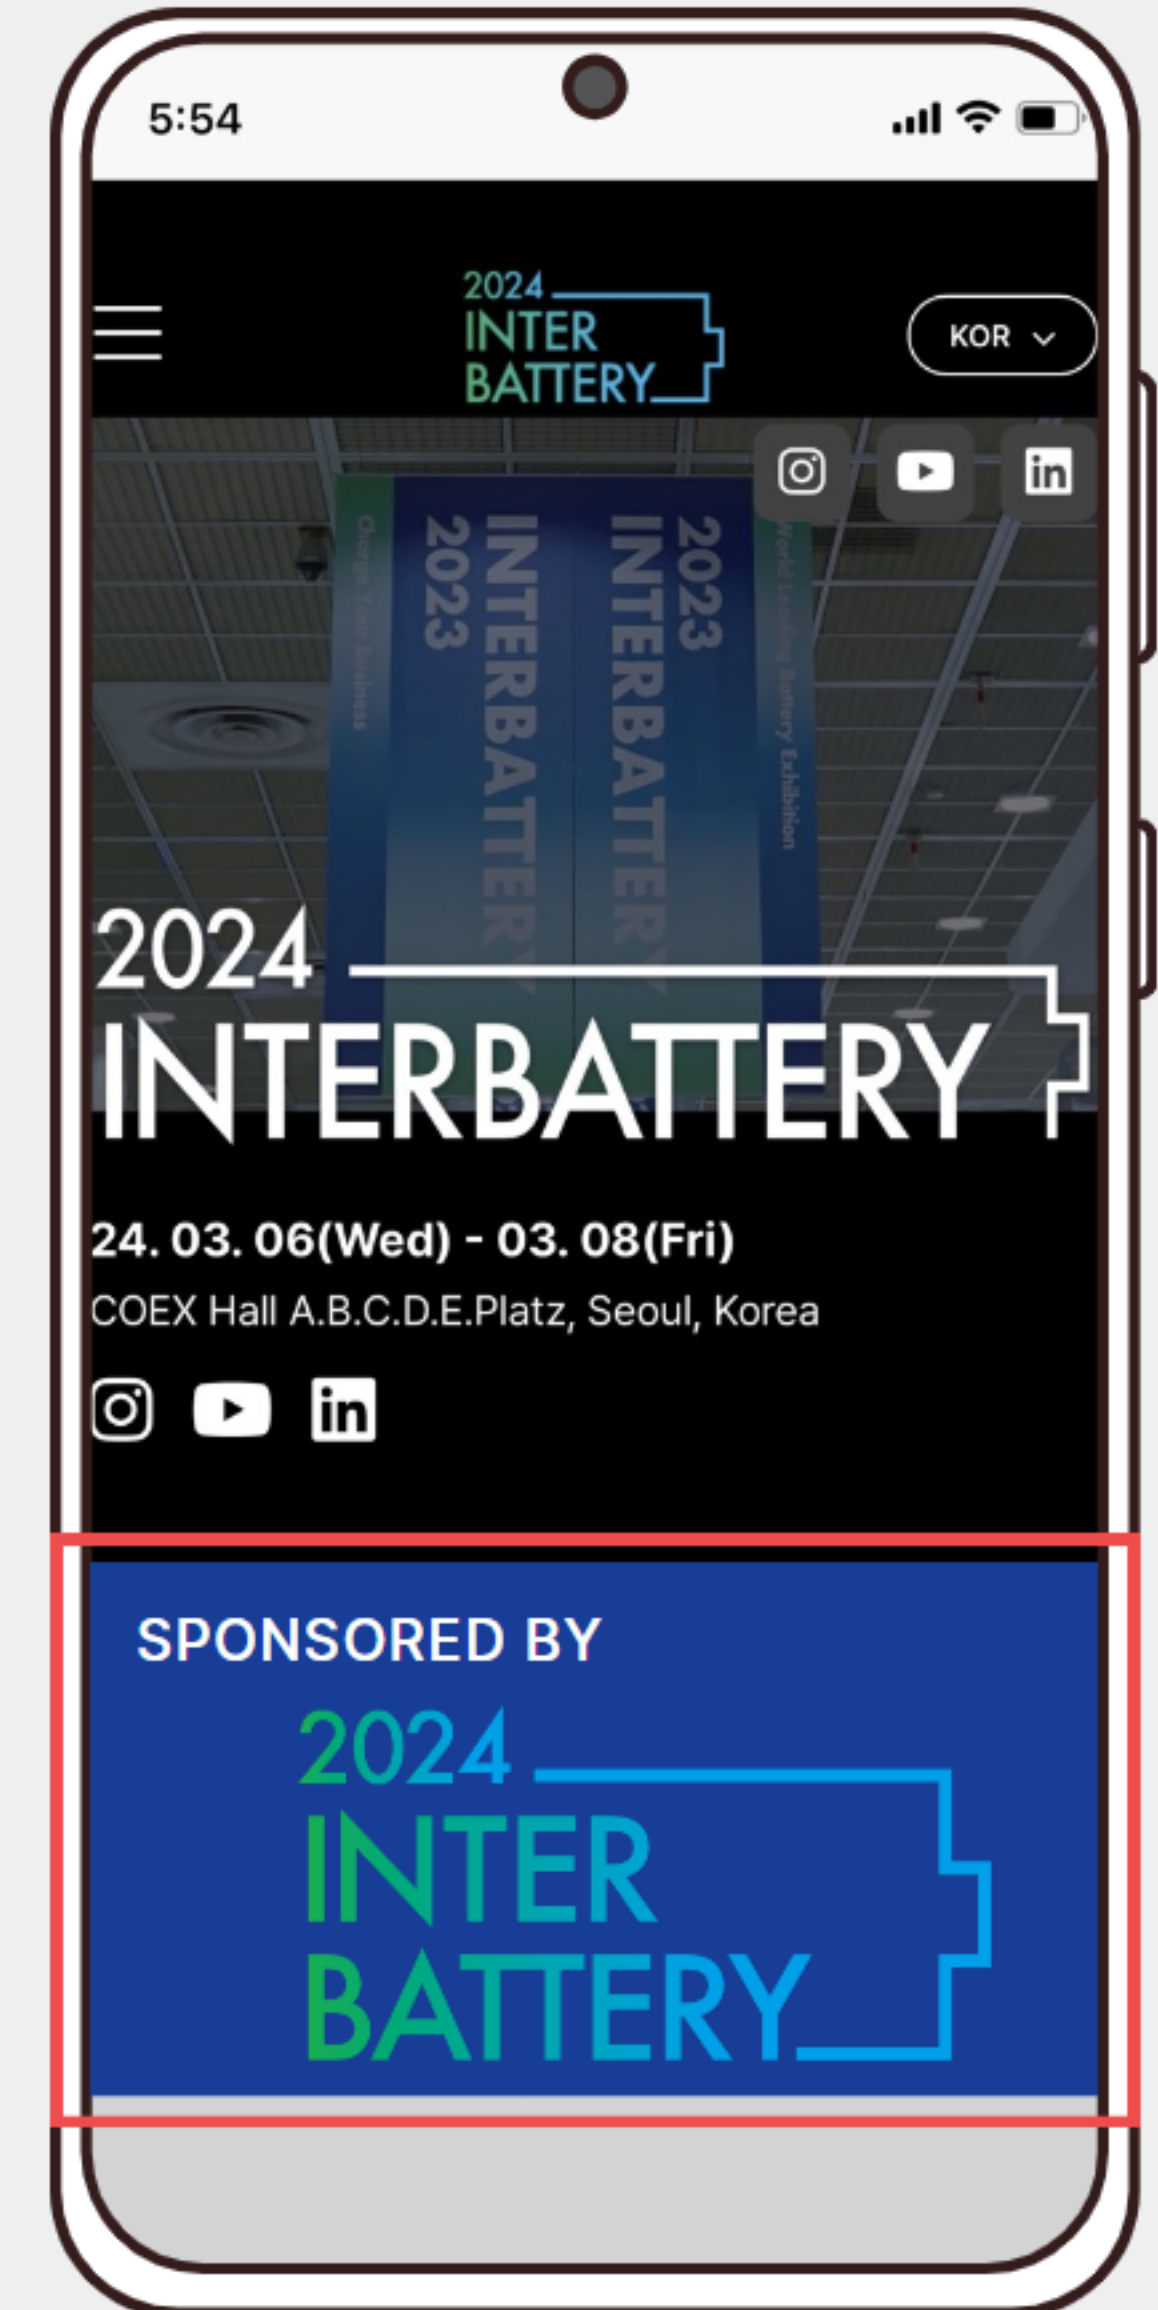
5:54

2024
INTER
BATTERY

KOR

2023
INTERBATTERY
Charge Your Business

2023
INTERBATTERY
World Leading Battery Exhibition

2024
INTERBATTERY

24. 03. 06(Wed) - 03. 08(Fri)
COEX Hall A.B.C.D.E.Platz, Seoul, Korea

SPONSORED BY
2024
INTER
BATTERY